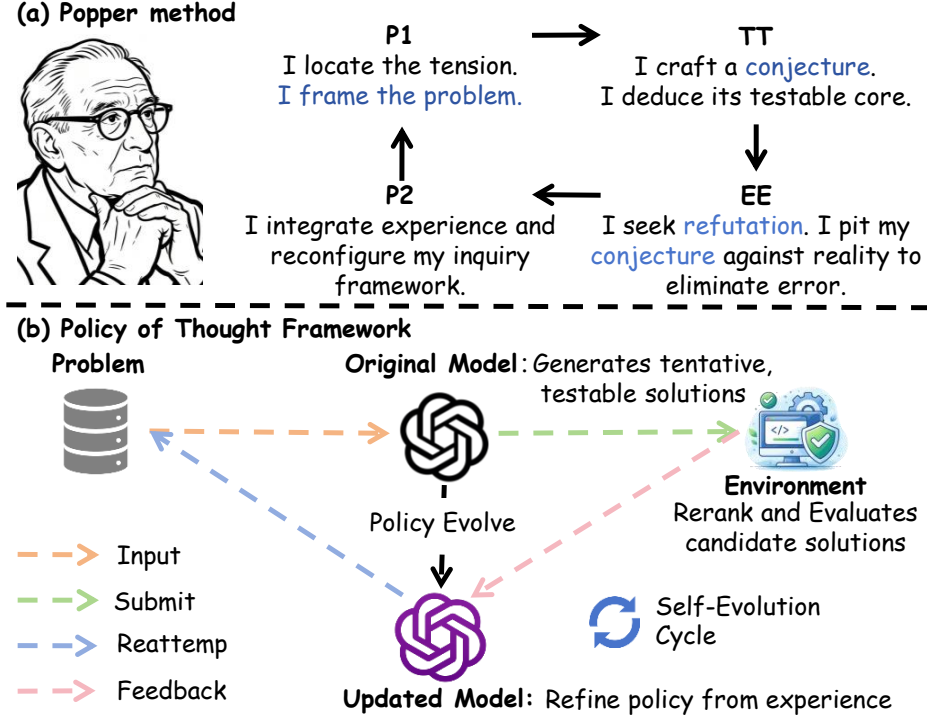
(a) Popper method

P1
I locate the tension.
I frame the problem.

TT
I craft a conjecture.
I deduce its testable core.

EE
I seek refutation. I pit my conjecture against reality to eliminate error.

P2
I integrate experience and reconfigure my inquiry framework.

(b) Policy of Thought Framework

Problem

Original Model: Generates tentative, testable solutions

Environment
Rerank and Evaluates candidate solutions

Policy Evolve

Input
Submit
Reattemp
Feedback

Self-Evolution Cycle

Updated Model: Refine policy from experience